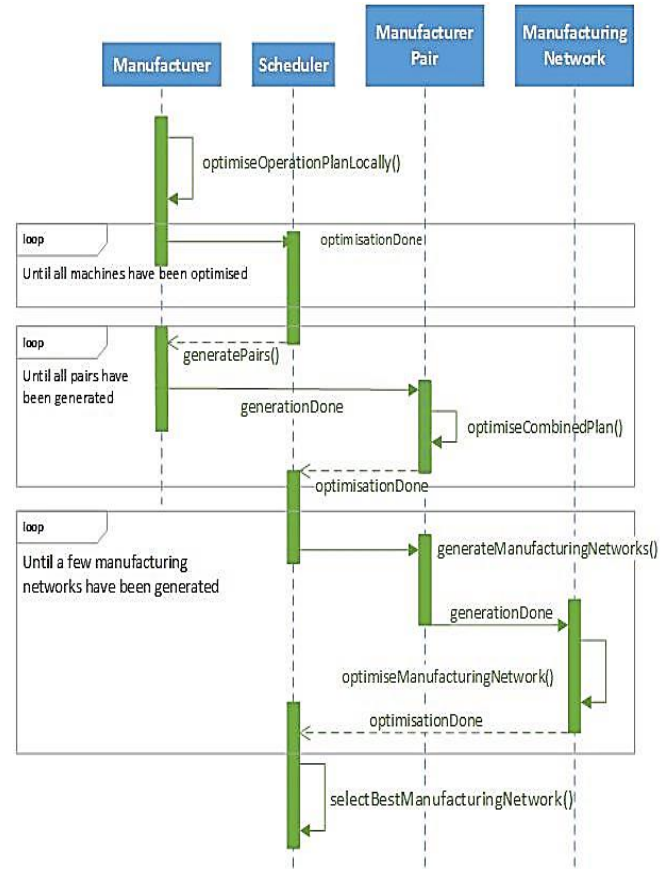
Manufacturer

Scheduler

Manufacturer Pair

Manufacturing Network

optimiseOperationPlanLocally()

loop

Until all machines have been optimised

optimisationDone

loop

generatePairs()

Until all pairs have been generated

generationDone

optimiseCombinedPlan()

optimisationDone

loop

Until a few manufacturing networks have been generated

generateManufacturingNetworks()

generationDone

optimiseManufacturingNetwork()

optimisationDone

selectBestManufacturingNetwork()